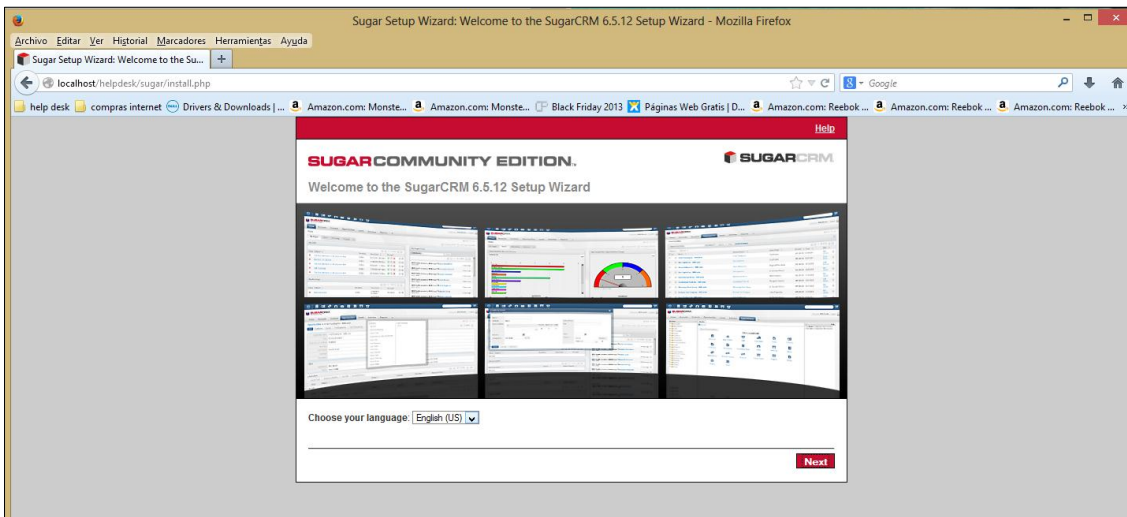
Sugar Setup Wizard: Welcome to the SugarCRM 6.5.12 Setup Wizard - Mozilla Firefox

Archivo Editar Ver Historial Marcadores Herramientas Ayuda

Sugar Setup Wizard: Welcome to the Su... +

localhost/helpdesk/sugar/install.php

Google

help desk compras internet Drivers & Downloads | ... Amazon.com: Monste... Amazon.com: Monste... Black Friday 2013 Páginas Web Gratis | D... Amazon.com: Reebok ... Amazon.com: Reebok ... Amazon.com: Reebok ...

Help

SUGARCOMMUNITY EDITION.

SUGARCRM

Welcome to the SugarCRM 6.5.12 Setup Wizard

Choose your language: English (US)

Next